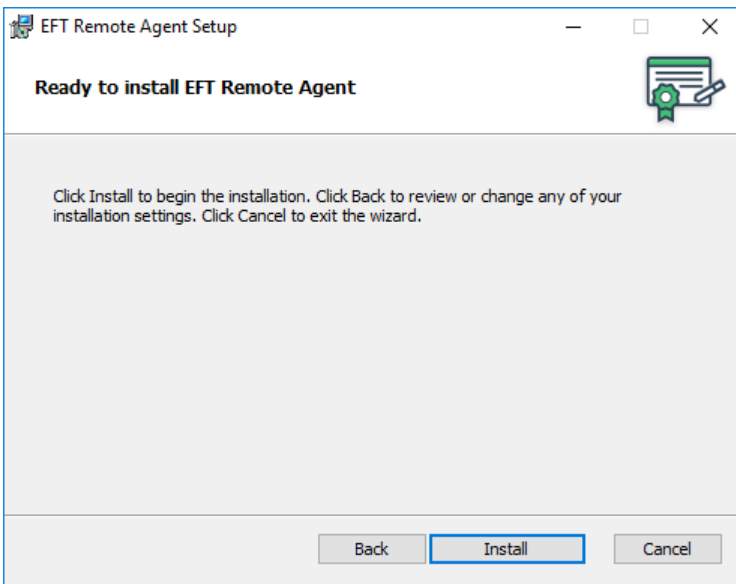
EFT Remote Agent Setup

Ready to install EFT Remote Agent

Click Install to begin the installation. Click Back to review or change any of your installation settings. Click Cancel to exit the wizard.

Back Install Cancel